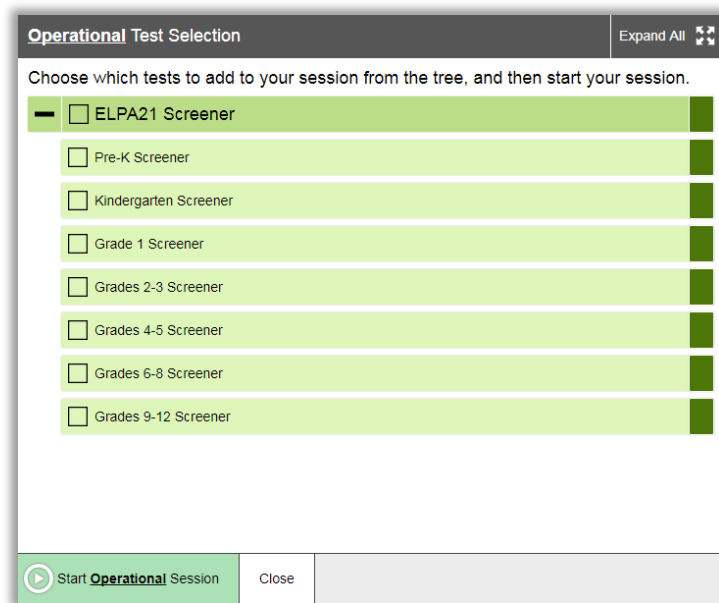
Operational Test Selection

Expand All

Choose which tests to add to your session from the tree, and then start your session.

ELPA21 Screener

Pre-K Screener

Kindergarten Screener

Grade 1 Screener

Grades 2-3 Screener

Grades 4-5 Screener

Grades 6-8 Screener

Grades 9-12 Screener

Start Operational Session

Close